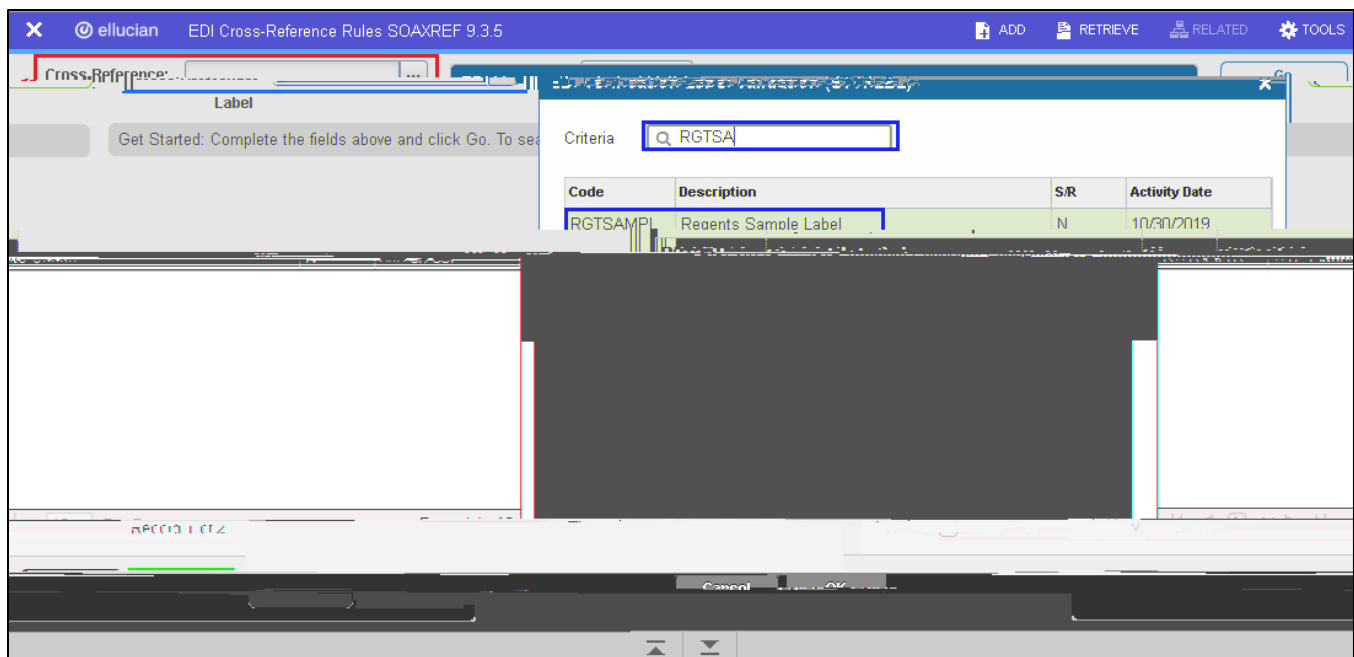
ellucian EDI Cross-Reference Rules SOAXREF 9.3.5

ADD RETRIEVE RELATED TOOLS

Cross-Reference: ...

Label

Get Started: Complete the fields above and click Go. To sea

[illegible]

Criteria RGTSA

| Code | Description | S/R | Activity Date |
|---|---|---|---|
| RGTSAMPL | Regents Sample Label | N | 10/30/2019 |

Cancel OK